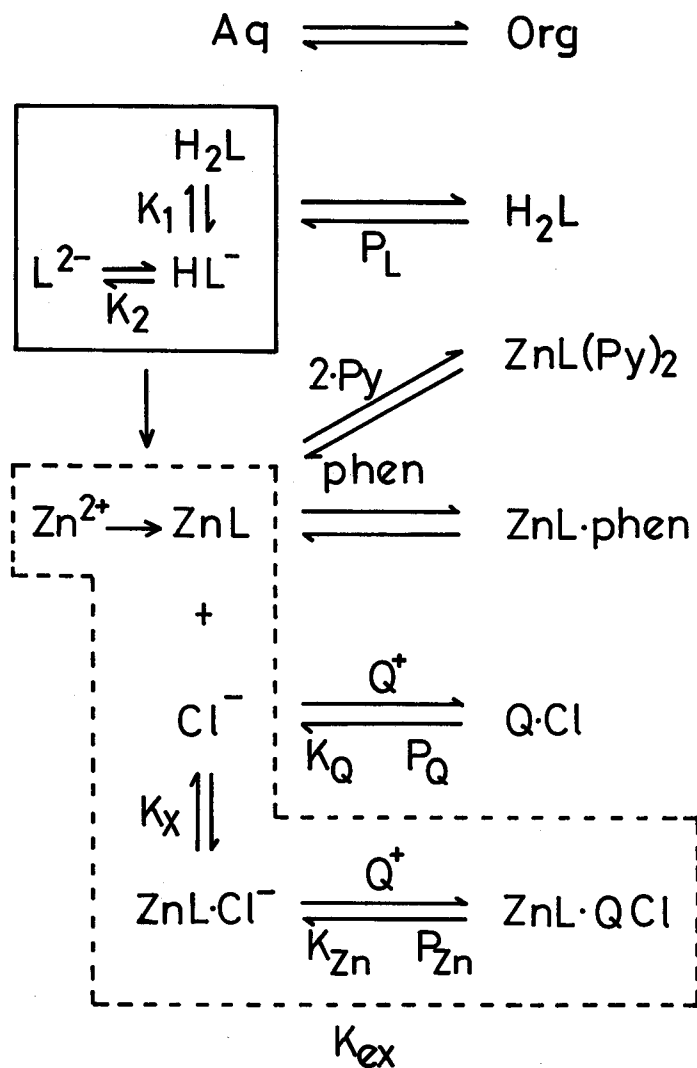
Aq $\rightleftharpoons$ Org

$H_2L$
$K_1$
$L^{2-} \rightleftharpoons HL^-$
$K_2$

$P_L$

$H_2L$

2·Py

$ZnL(Py)_2$

phen

$Zn^{2+} \rightarrow ZnL$

ZnL·phen

+

$Cl^-$

$Q^+$

$K_Q$ $P_Q$

Q·Cl

$K_X$

$ZnL{\cdot}Cl^-$

$Q^+$

$K_{Zn}$ $P_{Zn}$

ZnL·QCl

$K_{ex}$